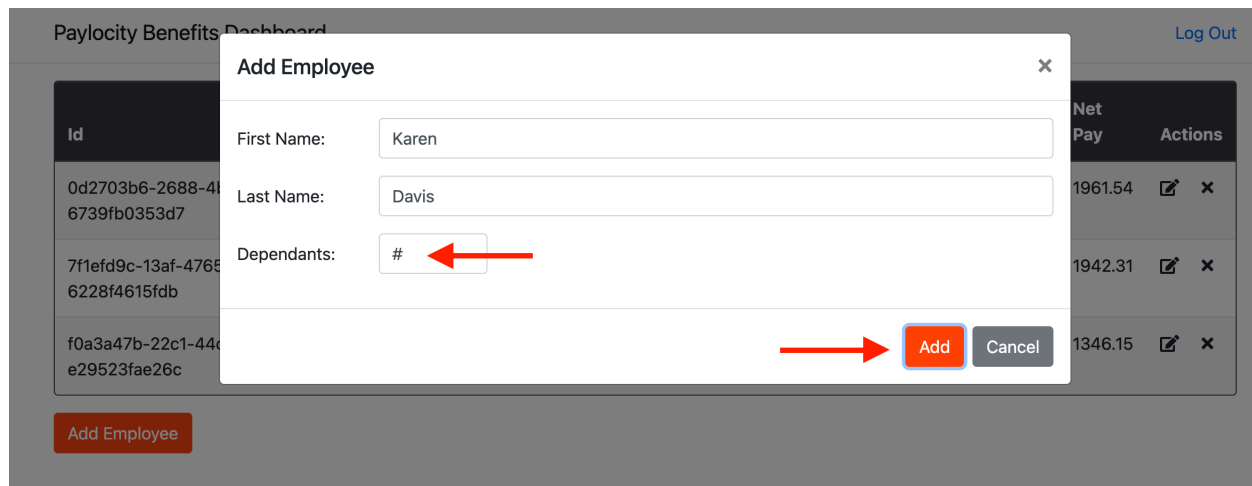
Paylocity Benefits Dashboard

Log Out

| Id | Net Pay | Actions |
|---|---|---|
| 0d2703b6-2688-4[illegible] 6739fb0353d7 | 1961.54 | |
| 7f1efd9c-13af-4765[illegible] 6228f4615fdb | 1942.31 | |
| f0a3a47b-22c1-44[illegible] e29523fae26c | 1346.15 | |

Add Employee

Add Employee ×

First Name: Karen

Last Name: Davis

Dependants: #

Add Cancel